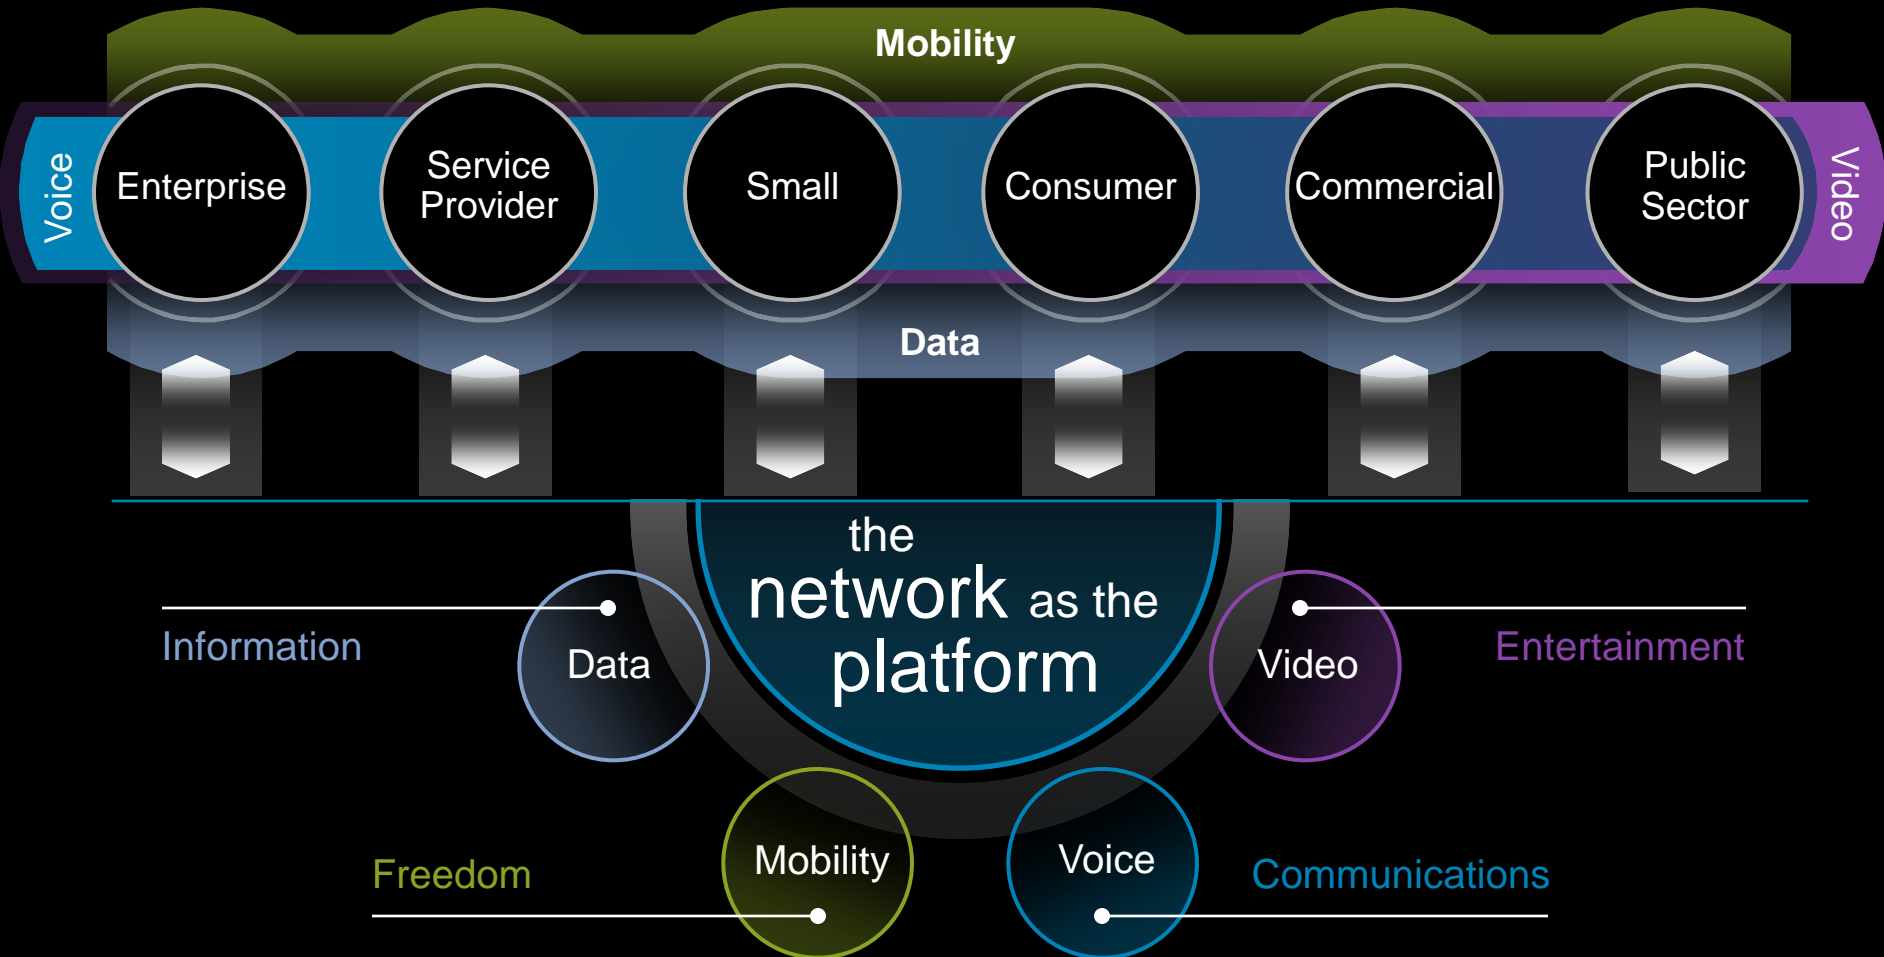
Mobility

Voice

Enterprise

Service Provider

Small

Consumer

Commercial

Public Sector

Video

Data

the network as the platform

Information

Data

Video

Entertainment

Freedom

Mobility

Voice

Communications